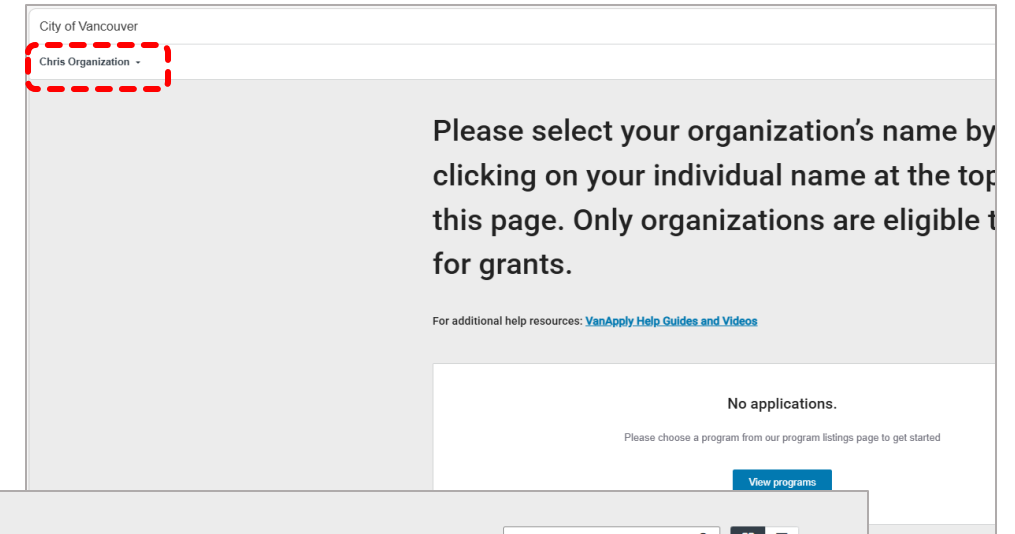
City of Vancouver

Chris Organization

Please select your organization’s name by clicking on your individual name at the top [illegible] this page. Only organizations are eligible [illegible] for grants.

For additional help resources: VanApply Help Guides and Videos

No applications.

Please choose a program from our program listings page to get started

View programs